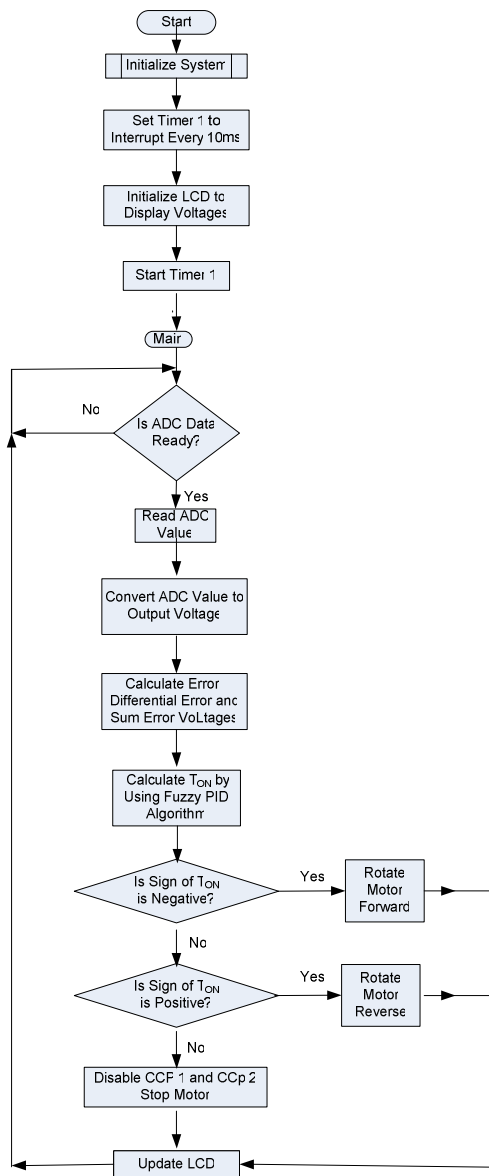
Start

Initialize System

Set Timer 1 to Interrupt Every 10ms

Initialize LCD to Display Voltages

Start Timer 1

Main

No

Is ADC Data Ready?

Yes

Read ADC Value

Convert ADC Value to Output Voltage

Calculate Error Differential Error and Sum Error VoLtages

Calculate $T_{ON}$ by Using Fuzzy PID Algorithm

Is Sign of $T_{ON}$ is Negative?

Yes

Rotate Motor Forward

No

Is Sign of $T_{ON}$ is Positive?

Yes

Rotate Motor Reverse

No

Disable CCP 1 and CCp 2 Stop Motor

Update LCD